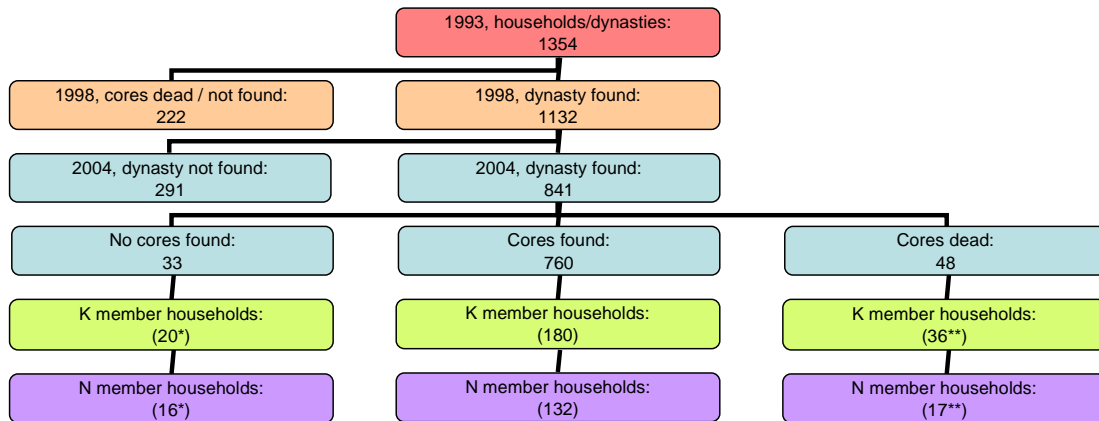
1993, households/dynasties:
1354

1998, cores dead / not found:
222

1998, dynasty found:
1132

2004, dynasty not found:
291

2004, dynasty found:
841

No cores found:
33

K member households:
(20*)

N member households:
(16*)

Cores found:
760

K member households:
(180)

N member households:
(132)

Cores dead:
48

K member households:
(36**)

N member households:
(17**)